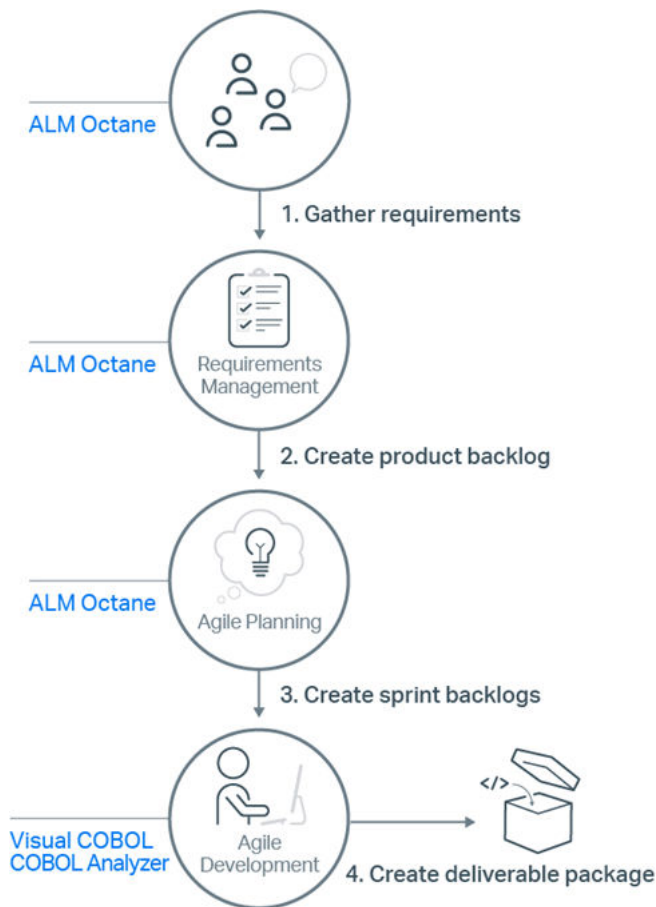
ALM Octane

1. Gather requirements

ALM Octane

Requirements Management

2. Create product backlog

ALM Octane

Agile Planning

3. Create sprint backlogs

Visual COBOL
COBOL Analyzer

Agile Development

</>

4. Create deliverable package